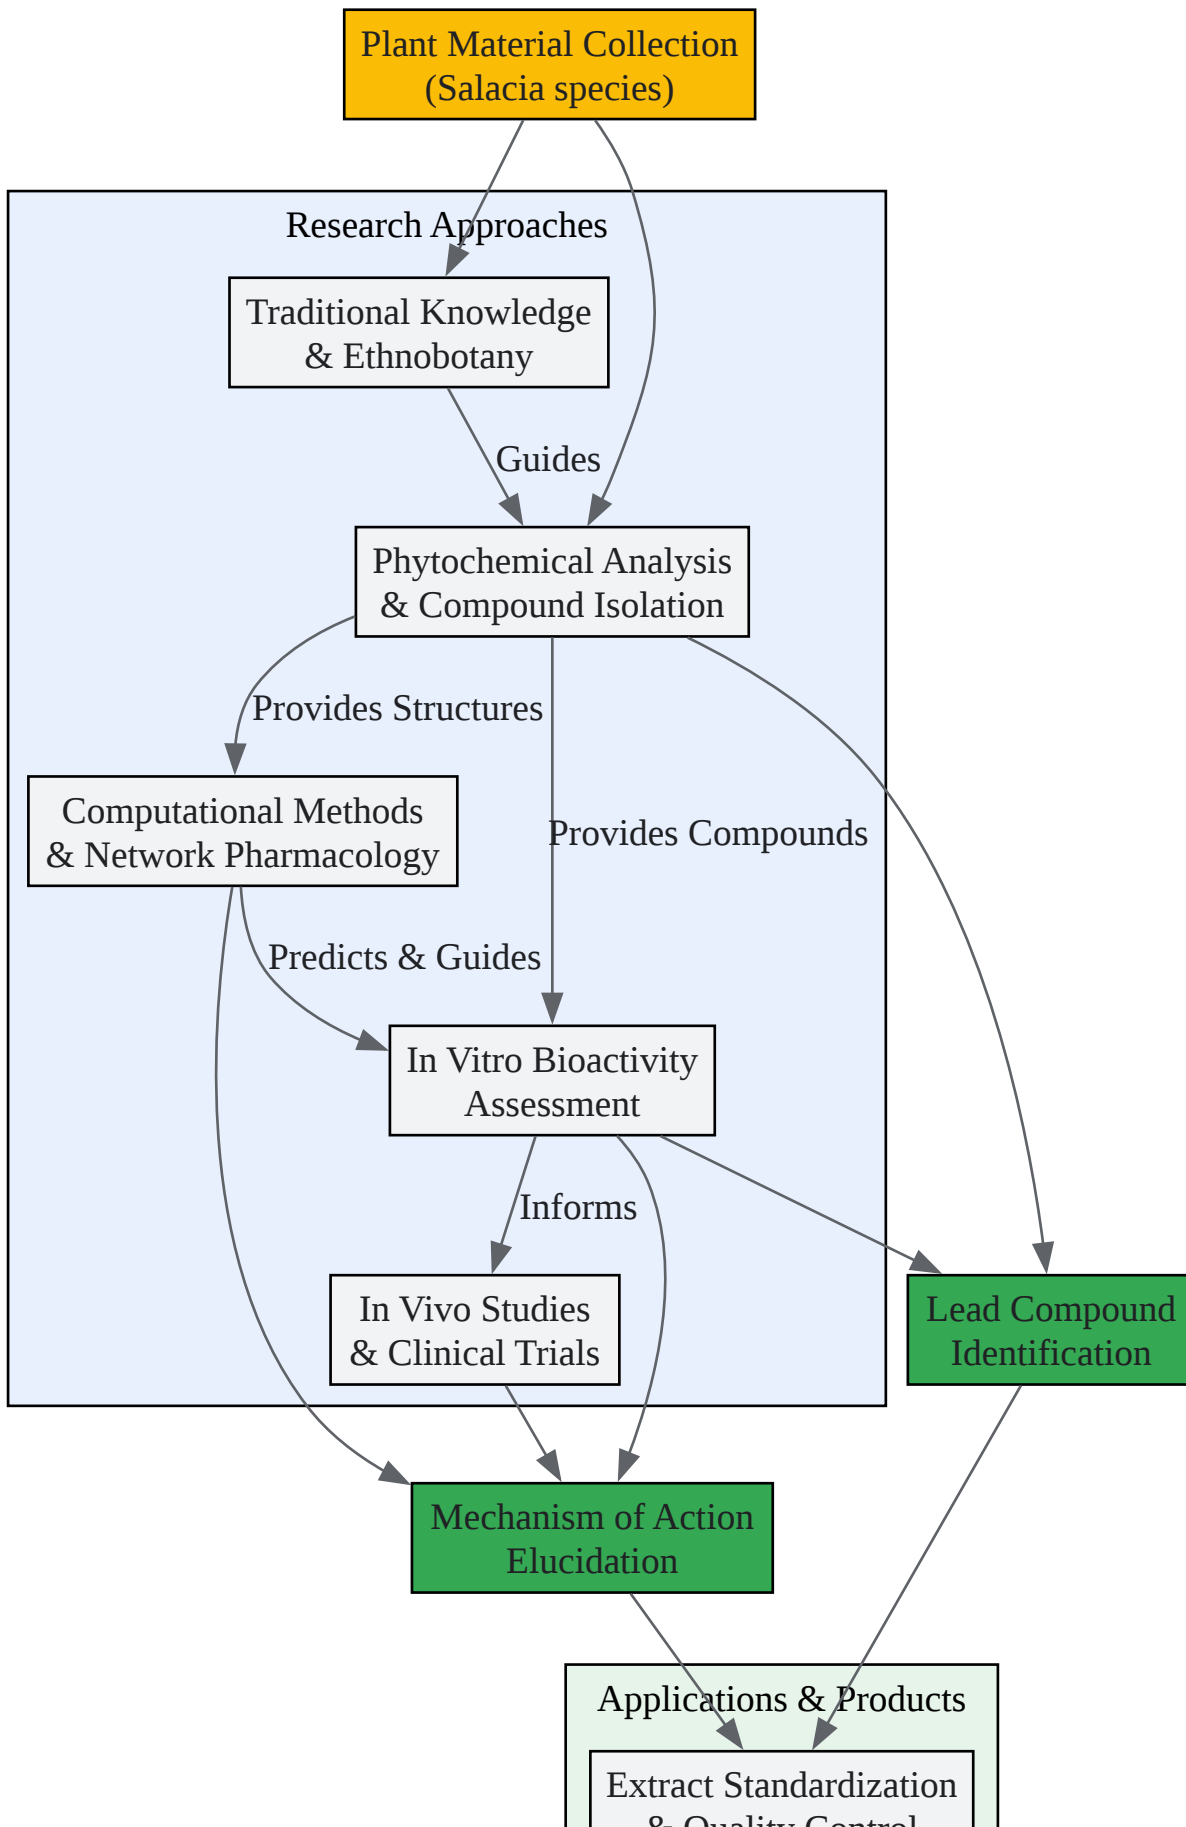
Plant Material Collection (Salacia species)

Research Approaches

Traditional Knowledge & Ethnobotany

Guides

Phytochemical Analysis & Compound Isolation

Provides Structures

Computational Methods & Network Pharmacology

Provides Compounds

Predicts & Guides

In Vitro Bioactivity Assessment

Informs

In Vivo Studies & Clinical Trials

Lead Compound Identification

Mechanism of Action Elucidation

Applications & Products

Extract Standardization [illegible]